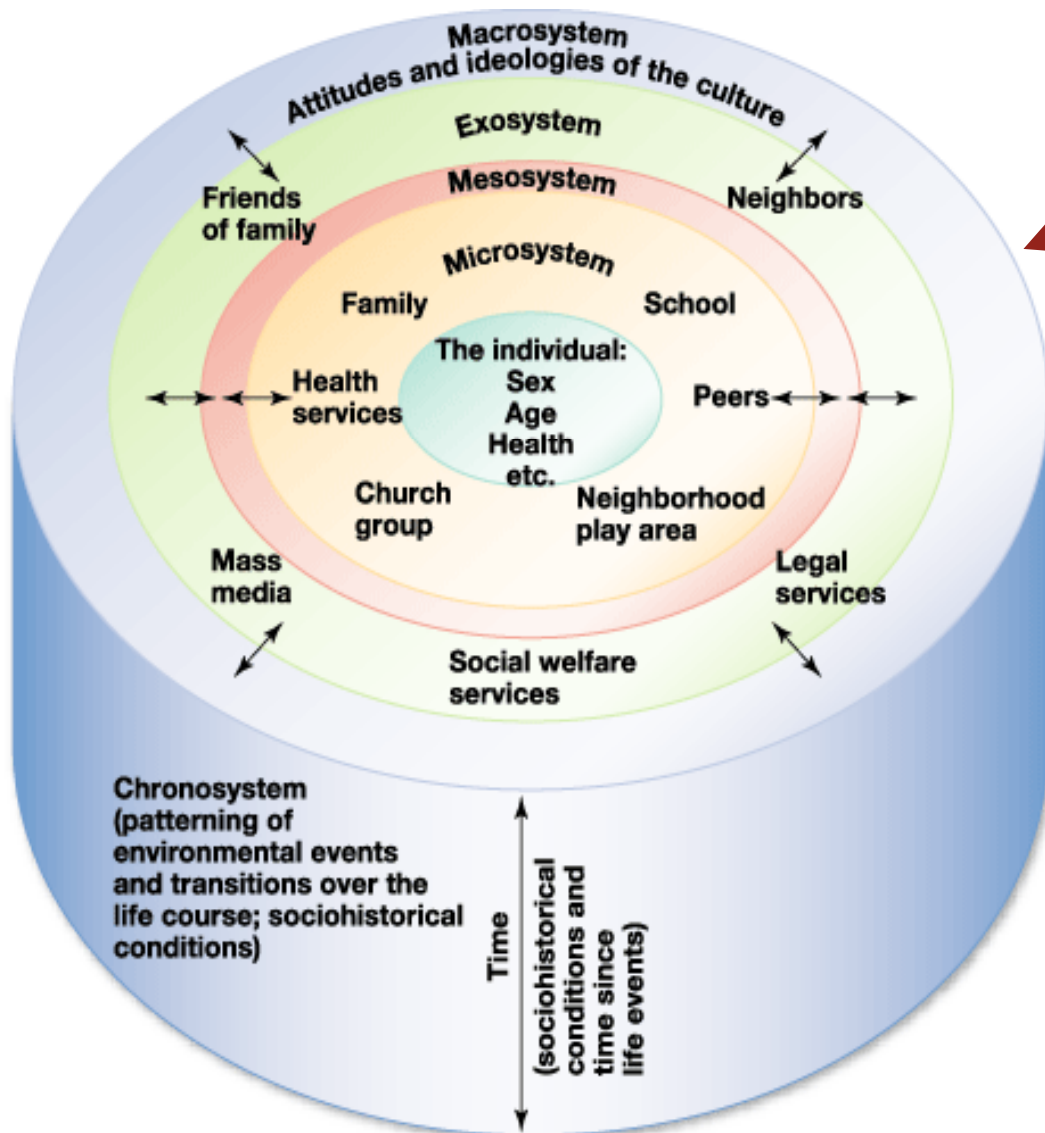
Macrosystem
Attitudes and ideologies of the culture

Exosystem

Friends of family

Neighbors

Mesosystem

Microsystem

Family

School

The individual:
Sex
Age
Health
etc.

Health services

Peers

Church group

Neighborhood play area

Mass media

Legal services

Social welfare services

Chronosystem (patterning of environmental events and transitions over the life course; sociohistorical conditions)

Time
(sociohistorical conditions and time since life events)